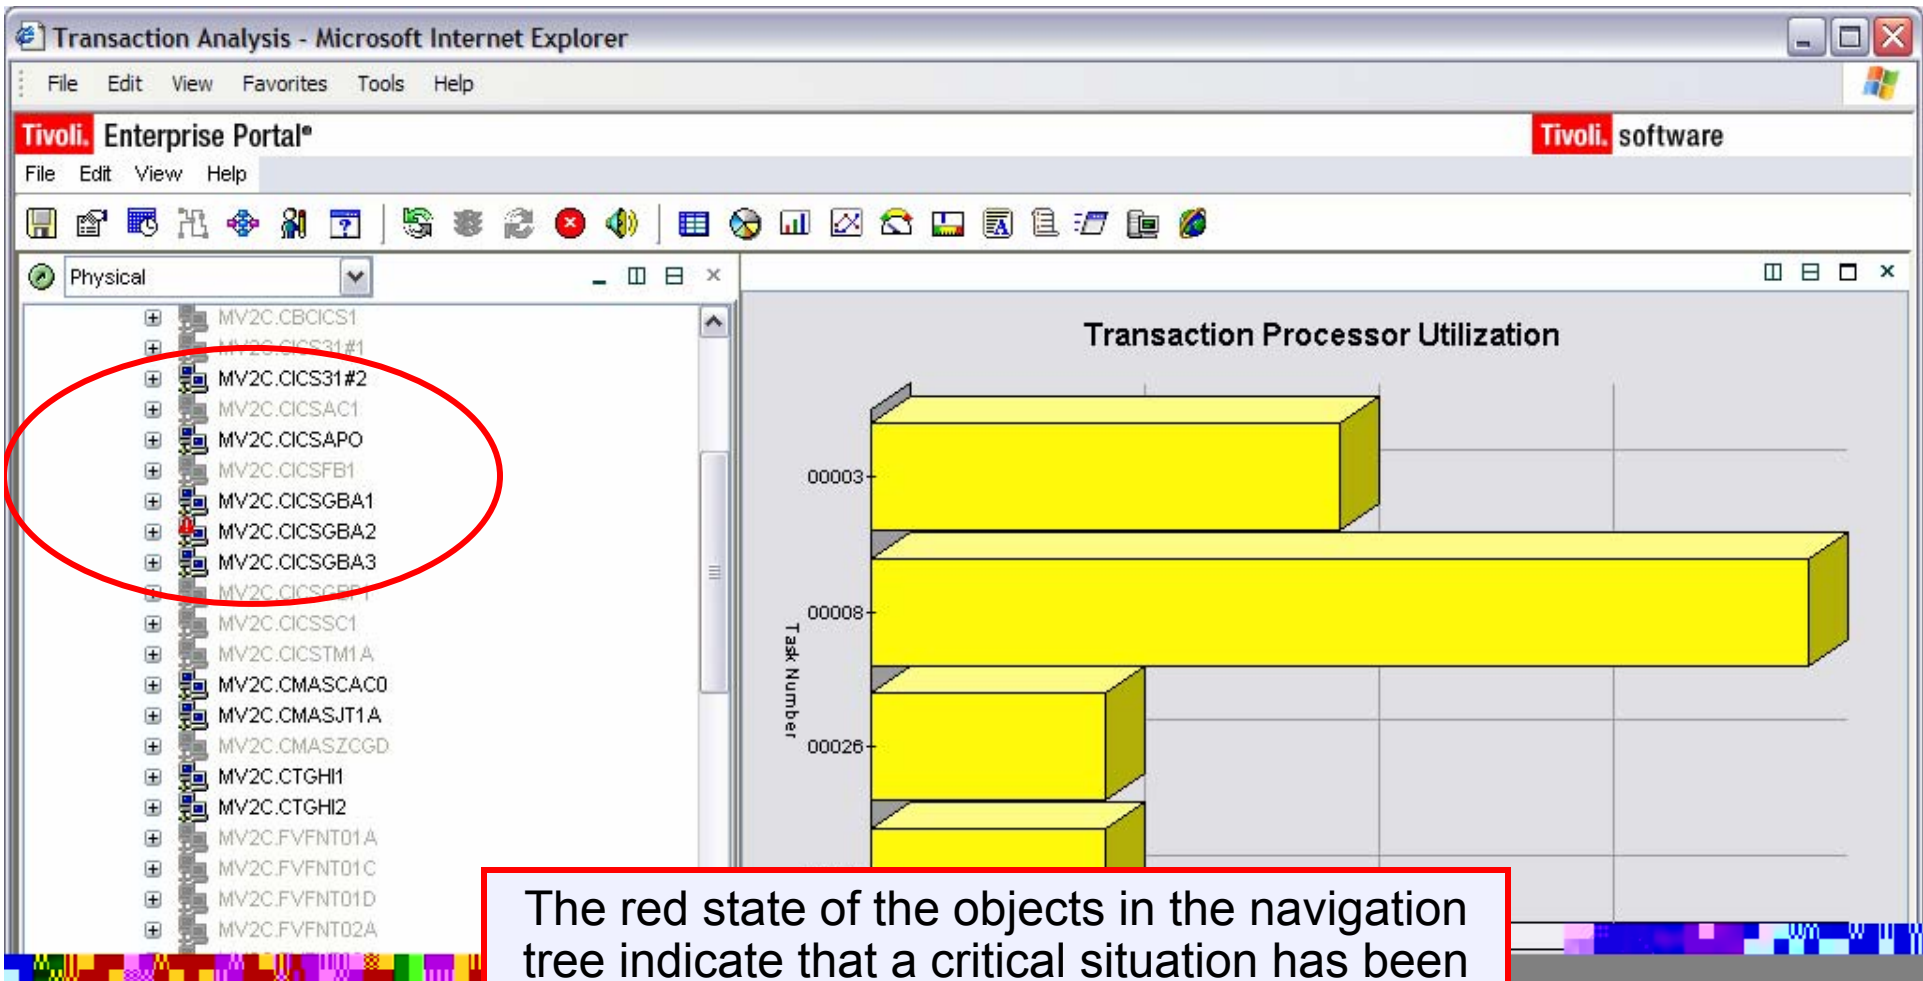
Transaction Analysis - Microsoft Internet Explorer
File Edit View Favorites Tools Help
Tivoli. Enterprise Portal®
Tivoli. software
File Edit View Help
Physical
MV2C.CBCICS1
MV2C.CICS31#1
MV2C.CICS31#2
MV2C.CICSAC1
MV2C.CICSAPO
MV2C.CICSFB1
MV2C.CICSGBA1
MV2C.CICSGBA2
MV2C.CICSGBA3
MV2C.CICSGBP1
MV2C.CICSSC1
MV2C.CICSTM1A
MV2C.CMASCAC0
MV2C.CMASJT1A
MV2C.CMASZCGD
MV2C.CTGHI1
MV2C.CTGHI2
MV2C.FVFNT01A
MV2C.FVFNT01C
MV2C.FVFNT01D
MV2C.FVFNT02A
Transaction Processor Utilization
00003
00008
00026
Task Number
The red state of the objects in the navigation tree indicate that a critical situation has been